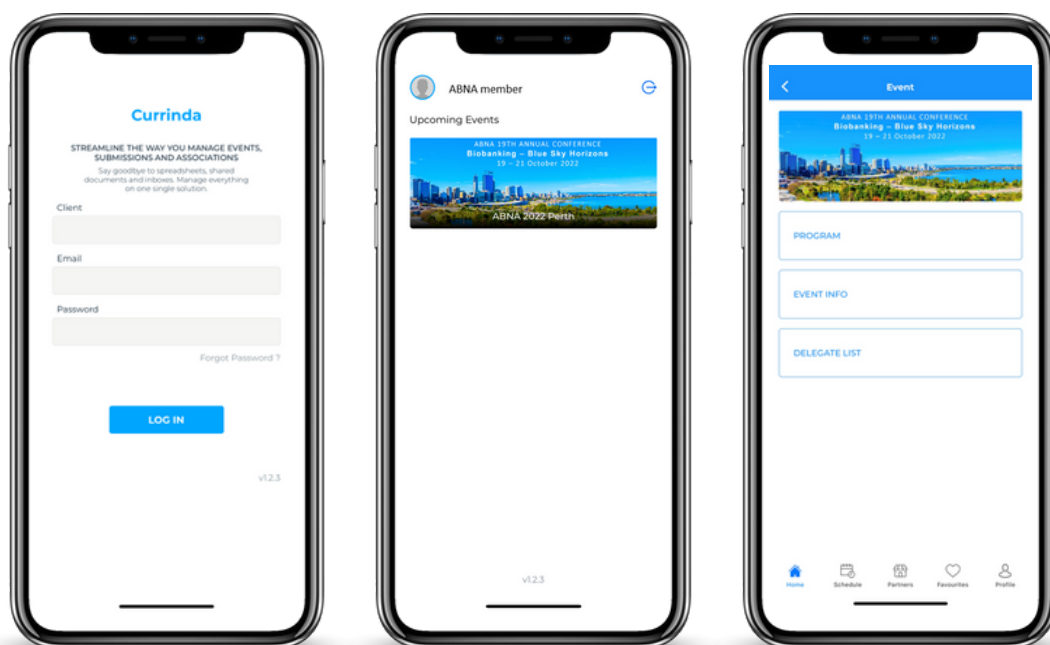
Currinda

STREAMLINE THE WAY YOU MANAGE EVENTS, SUBMISSIONS AND ASSOCIATIONS

Say goodbye to spreadsheets, shared documents and inboxes. Manage everything on one single solution.

Client

Email

Password

Forgot Password ?

LOG IN

v1.2.3

ABNA member

Upcoming Events

ABNA 19TH ANNUAL CONFERENCE
Biobanking – Blue Sky Horizons
19 – 21 October 2022

ABNA 2022 Perth

v1.2.3

Event

ABNA 19TH ANNUAL CONFERENCE
Biobanking – Blue Sky Horizons
19 – 21 October 2022

PROGRAM

EVENT INFO

DELEGATE LIST

Home

Schedule

Partners

Favourites

Profile